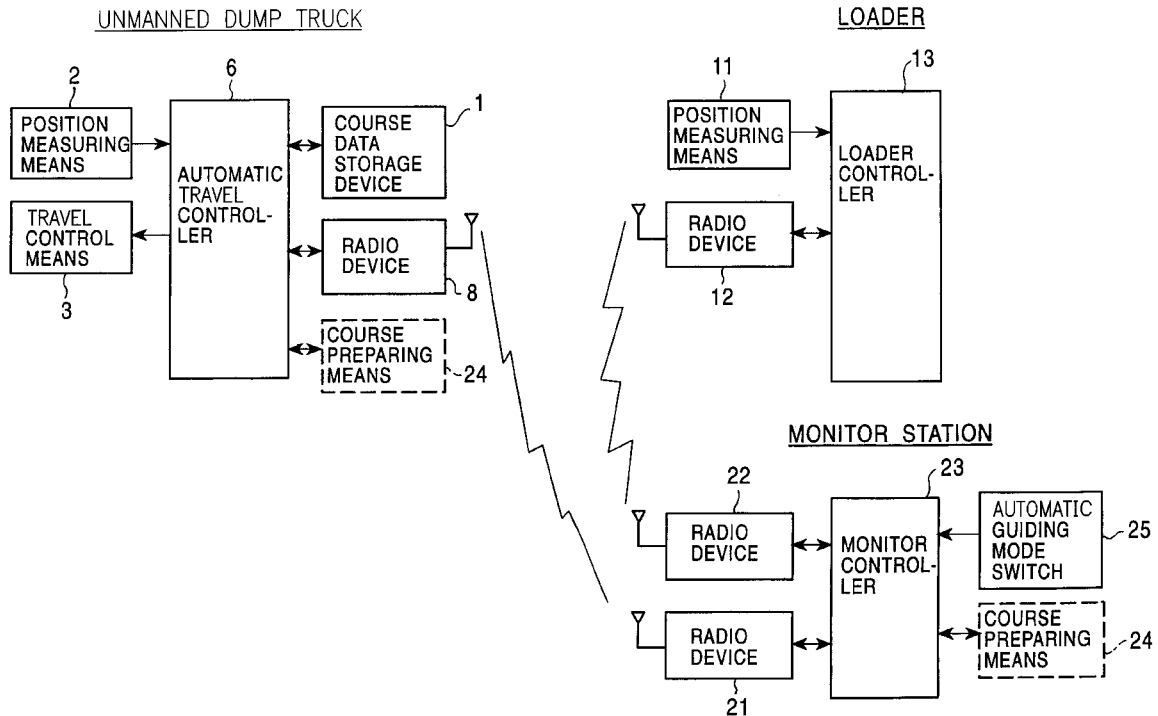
UNMANNED DUMP TRUCK

2
POSITION MEASURING MEANS

6
AUTOMATIC TRAVEL CONTROLLER

COURSE DATA STORAGE DEVICE
1

TRAVEL CONTROL MEANS
3

RADIO DEVICE
8

COURSE PREPARING MEANS
24

LOADER

11
POSITION MEASURING MEANS

13
LOADER CONTROLLER

RADIO DEVICE
12

MONITOR STATION

22
RADIO DEVICE

23
MONITOR CONTROLLER

AUTOMATIC GUIDING MODE SWITCH
25

RADIO DEVICE
21

COURSE PREPARING MEANS
24